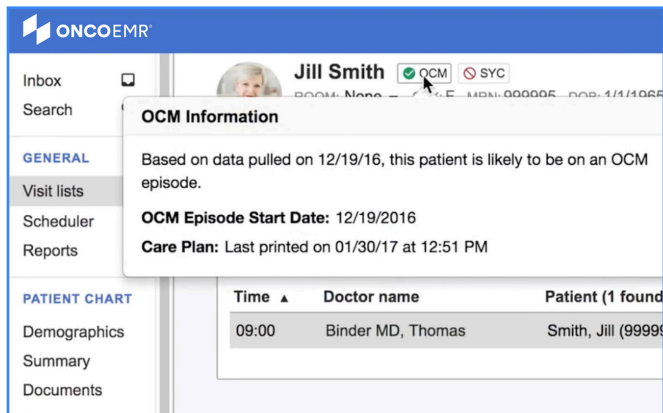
ONCOEMR

Inbox
Search

GENERAL
Visit lists
Scheduler
Reports

PATIENT CHART
Demographics
Summary
Documents

Jill Smith OCM SYC
ROOM: None — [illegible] F MRN: 999995 DOB: 1/1/1965

OCM Information

Based on data pulled on 12/19/16, this patient is likely to be on an OCM episode.

OCM Episode Start Date: 12/19/2016

Care Plan: Last printed on 01/30/17 at 12:51 PM

| Time ▲ | Doctor name | Patient (1 found |
|---|---|---|
| 09:00 | Binder MD, Thomas | Smith, Jill (99999 |